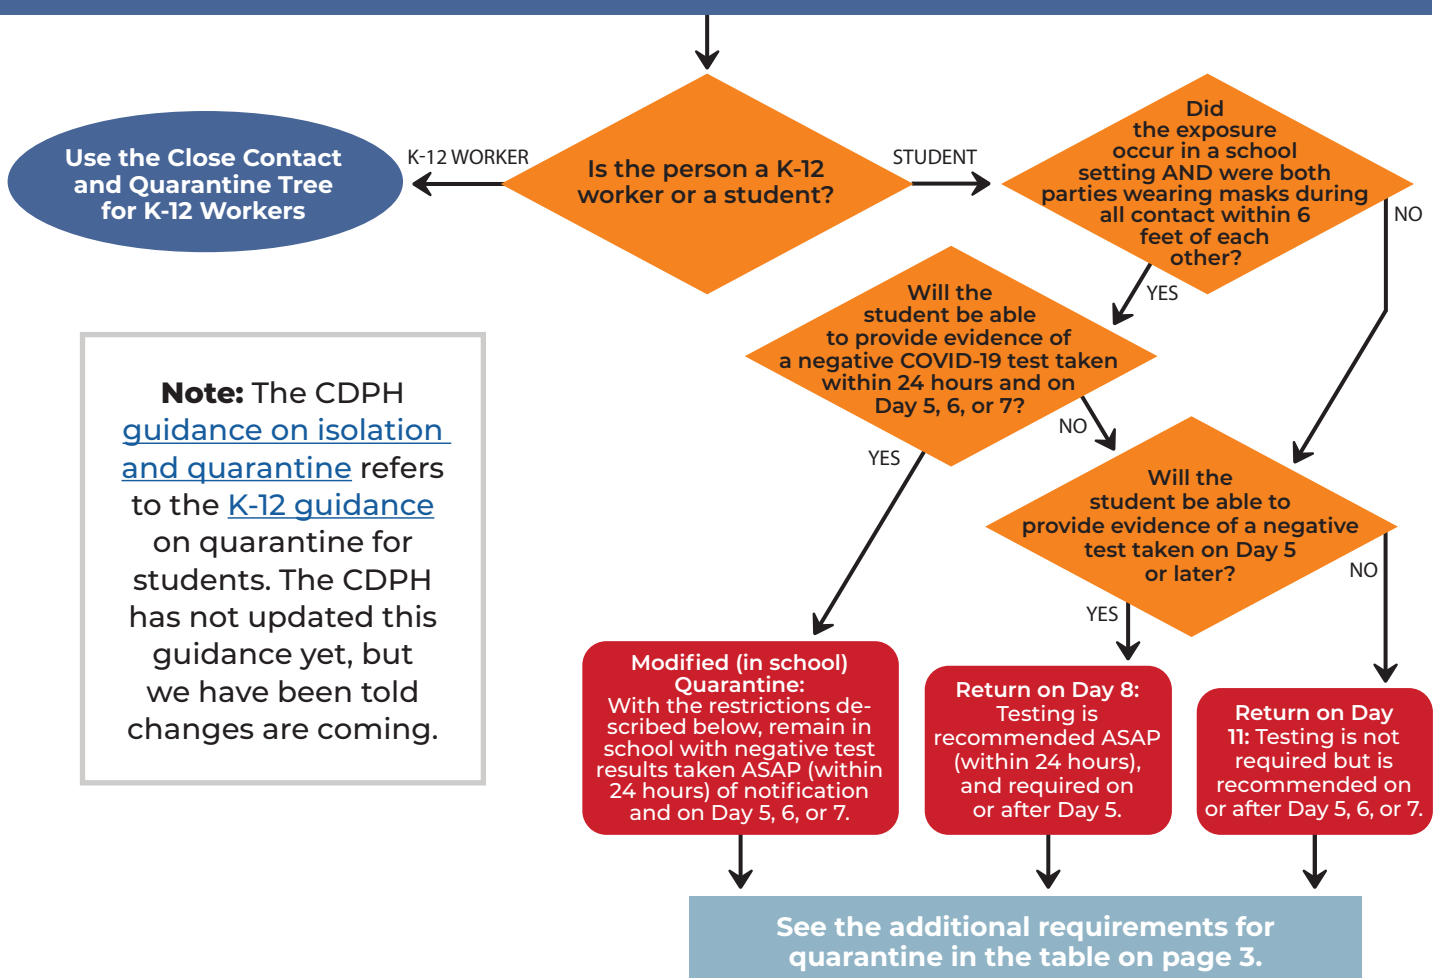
Use the Close Contact and Quarantine Tree for K-12 Workers

K-12 WORKER

Is the person a K-12 worker or a student?

STUDENT

Did the exposure occur in a school setting AND were both parties wearing masks during all contact within 6 feet of each other?

NO

YES

Will the student be able to provide evidence of a negative COVID-19 test taken within 24 hours and on Day 5, 6, or 7?

NO

YES

Will the student be able to provide evidence of a negative test taken on Day 5 or later?

NO

YES

Note: The CDPH guidance on isolation and quarantine refers to the K-12 guidance on quarantine for students. The CDPH has not updated this guidance yet, but we have been told changes are coming.

Modified (in school) Quarantine: With the restrictions described below, remain in school with negative test results taken ASAP (within 24 hours) of notification and on Day 5, 6, or 7.

Return on Day 8: Testing is recommended ASAP (within 24 hours), and required on or after Day 5.

Return on Day 11: Testing is not required but is recommended on or after Day 5, 6, or 7.

See the additional requirements for quarantine in the table on page 3.